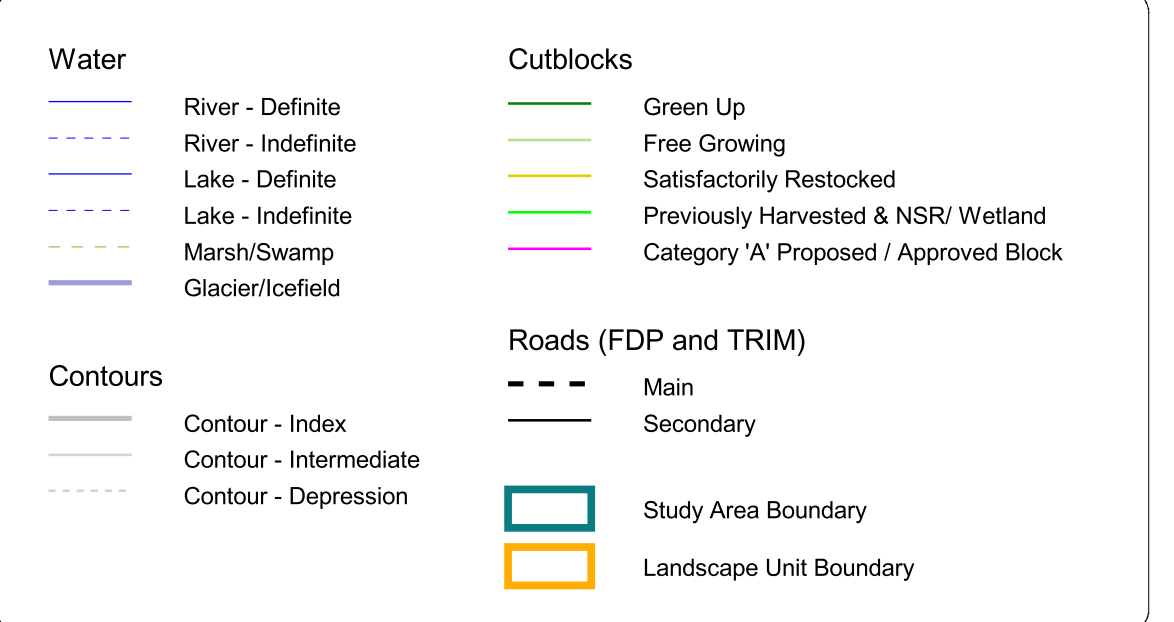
Water

River - Definite
River - Indefinite
Lake - Definite
Lake - Indefinite
Marsh/Swamp
Glacier/Icefield

Contours

Contour - Index
Contour - Intermediate
Contour - Depression

Cutblocks

Green Up
Free Growing
Satisfactorily Restocked
Previously Harvested & NSR/ Wetland
Category 'A' Proposed / Approved Block

Roads (FDP and TRIM)

Main
Secondary

Study Area Boundary
Landscape Unit Boundary